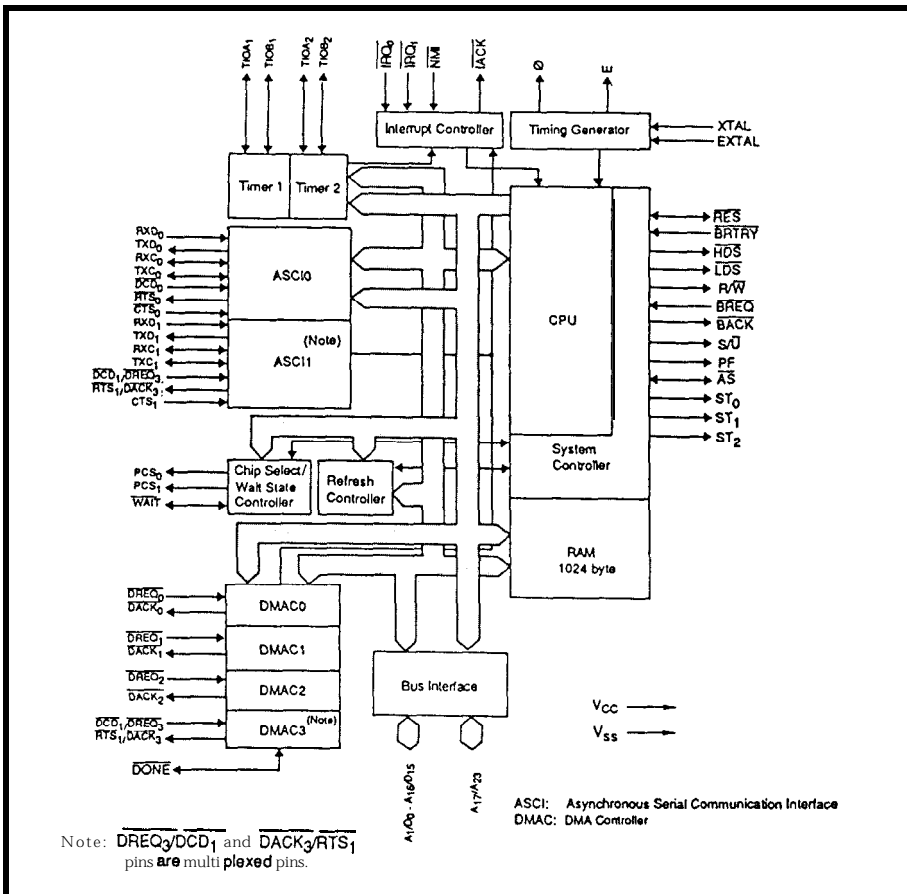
$TIOA_1$ $TIOB_1$ $TIOA_2$ $TIOB_2$

$\overline{IRQ_0}$ $\overline{IRQ_1}$ $\overline{NMI}$ $\overline{IACK}$

Φ E

Interrupt Controller

Timing Generator

XTAL
EXTAL

Timer 1 Timer 2

$RXD_0$
$TXD_0$
$RXC_0$
$TXC_0$
$\overline{DCD_0}$
$\overline{RTS_0}$
$\overline{CTS_0}$
$RXD_1$
$TXD_1$
$RXC_1$
$TXC_1$
$\overline{DCD_1}/\overline{DREQ_3}$
$\overline{RTS_1}/\overline{DACK_3}$
$CTS_1$

ASCI0

(Note)
ASCI1

CPU

$\overline{RES}$
$\overline{BRTRY}$
$\overline{HDS}$
$\overline{LDS}$
$R/\overline{W}$
$\overline{BREQ}$
$\overline{BACK}$
$S/\overline{U}$
PF
$\overline{AS}$
$ST_0$
$ST_1$
$ST_2$

System Controller

$PCS_0$
$PCS_1$
$\overline{WAIT}$

Chip Select/ Wait State Controller

Refresh Controller

RAM
1024 byte

$\overline{DREQ_0}$
$\overline{DACK_0}$
DMAC0
$\overline{DREQ_1}$
$\overline{DACK_1}$
DMAC1
$\overline{DREQ_2}$
$\overline{DACK_2}$
DMAC2
$\overline{DCD_1}/\overline{DREQ_3}$
$\overline{RTS_1}/\overline{DACK_3}$
DMAC3 (Note)

$\overline{DONE}$

Bus Interface

$A_1/D_0 - A_{16}/D_{15}$

$A_{17}/A_{23}$

$V_{CC}$
$V_{SS}$

ASCI: Asynchronous Serial Communication Interface
DMAC: DMA Controller

Note: $\overline{DREQ_3}/\overline{DCD_1}$ and $\overline{DACK_3}/\overline{RTS_1}$ pins are multi plexed pins.